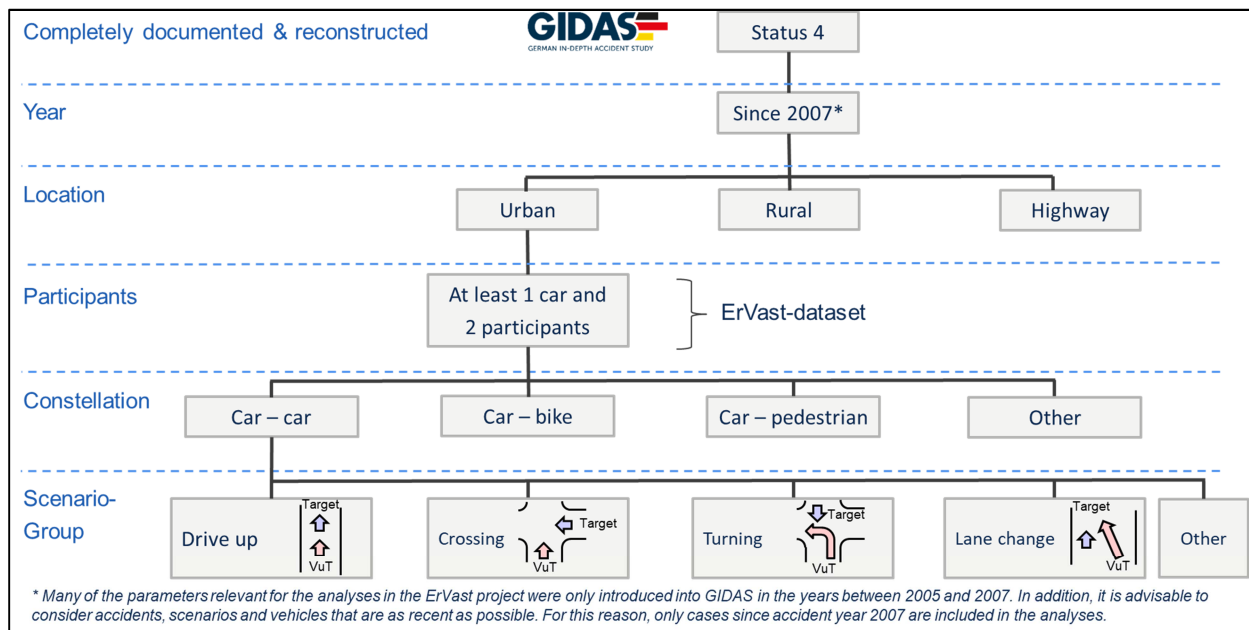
Completely documented & reconstructed

GIDAS
GERMAN IN-DEPTH ACCIDENT STUDY

Status 4

Year

Since 2007*

Location

Urban

Rural

Highway

Participants

At least 1 car and 2 participants

ErVast-dataset

Constellation

Car – car

Car – bike

Car – pedestrian

Other

Scenario-Group

Drive up
Target
VuT

Crossing
Target
VuT

Turning
Target
VuT

Lane change
Target
VuT

Other

* Many of the parameters relevant for the analyses in the ErVast project were only introduced into GIDAS in the years between 2005 and 2007. In addition, it is advisable to consider accidents, scenarios and vehicles that are as recent as possible. For this reason, only cases since accident year 2007 are included in the analyses.